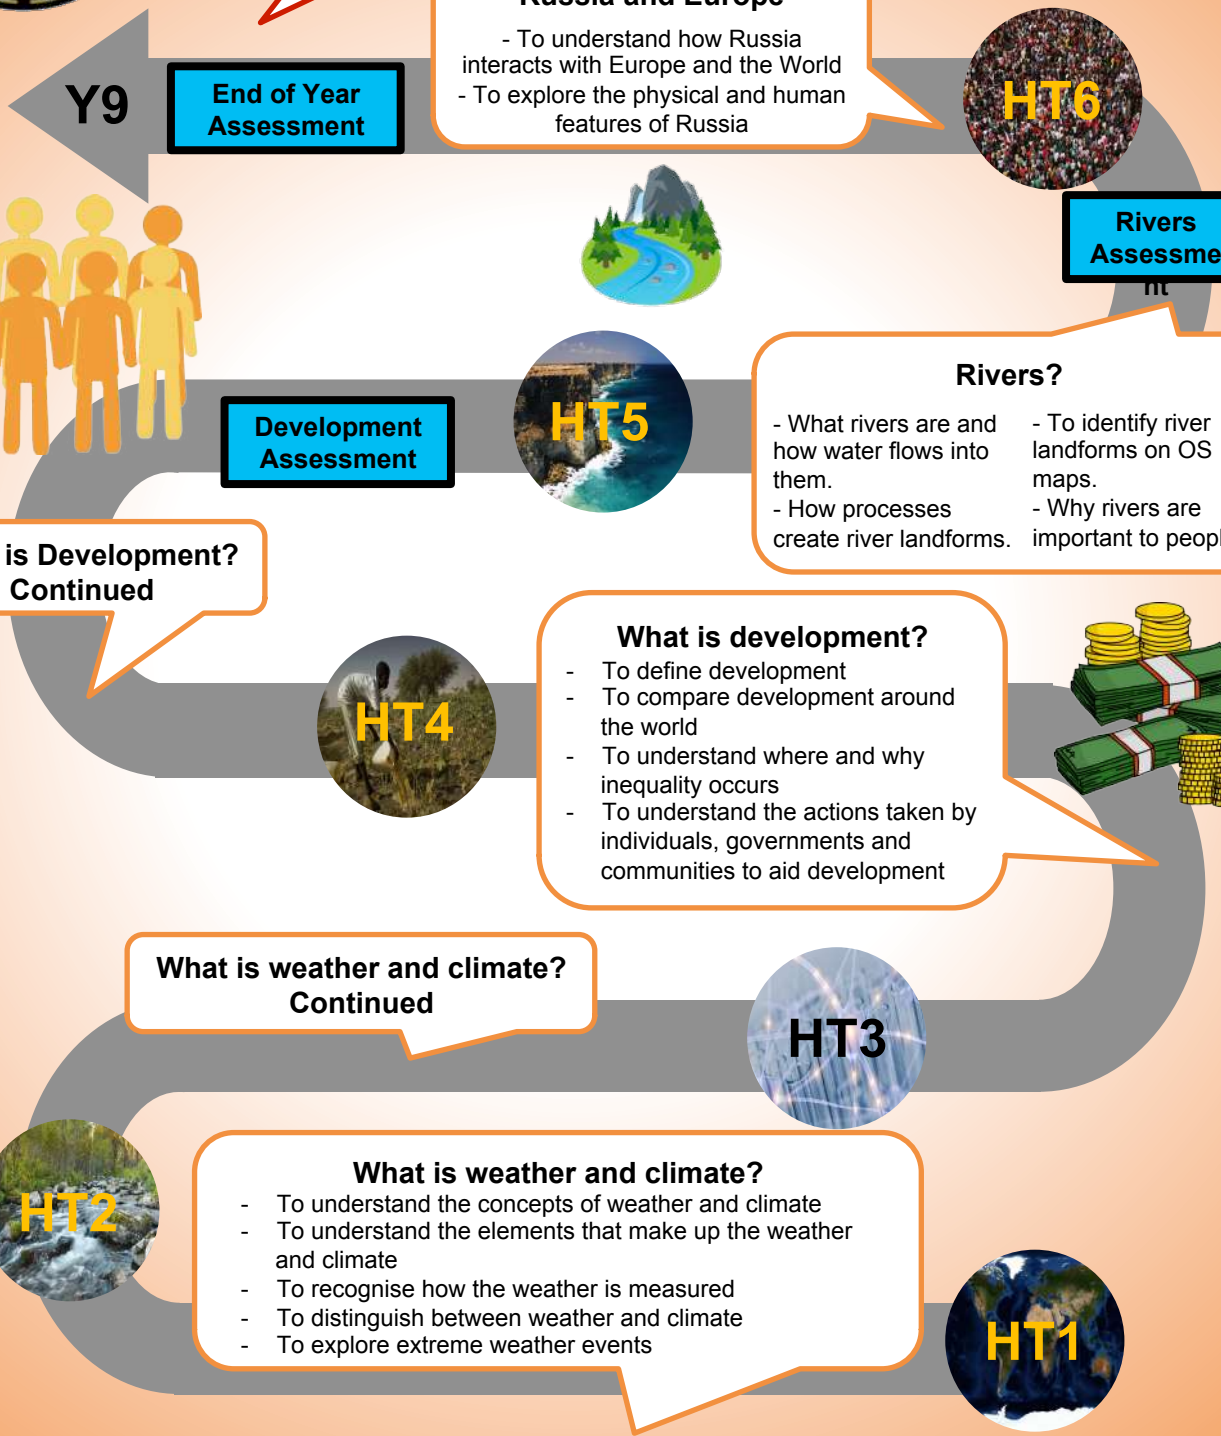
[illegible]

- To understand how Russia interacts with Europe and the World
- To explore the physical and human features of Russia

Y9

End of Year Assessment

HT6

Rivers Assessme nt

Rivers?

- What rivers are and how water flows into them.
- How processes create river landforms.

- To identify river landforms on OS maps.
- Why rivers are important to peopl

HT5

Development Assessment

is Development? Continued

HT4

What is development?

- To define development
- To compare development around the world
- To understand where and why inequality occurs
- To understand the actions taken by individuals, governments and communities to aid development

What is weather and climate? Continued

HT3

HT2

What is weather and climate?

- To understand the concepts of weather and climate
- To understand the elements that make up the weather and climate
- To recognise how the weather is measured
- To distinguish between weather and climate
- To explore extreme weather events

HT1